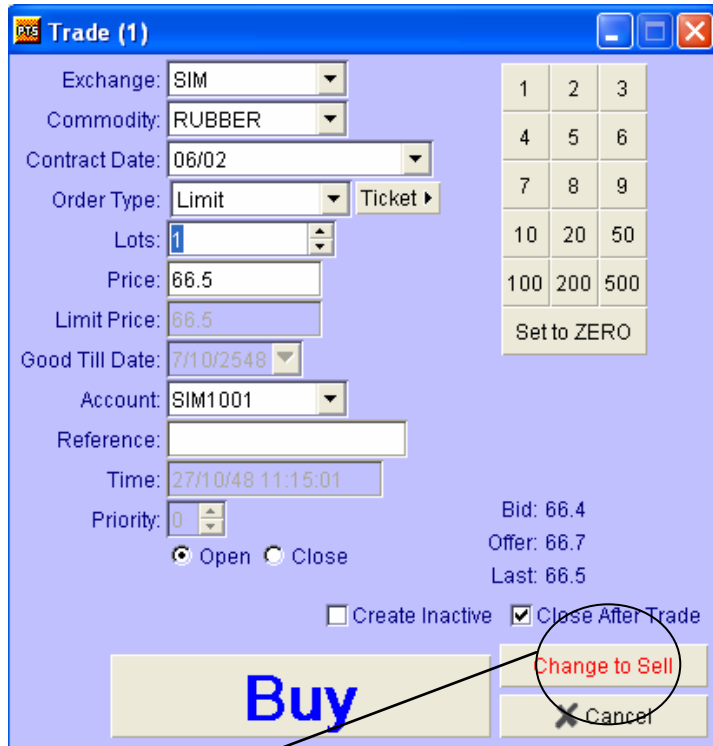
PTS Trade (1)

Exchange: SIM
Commodity: RUBBER
Contract Date: 06/02
Order Type: Limit
Ticket
Lots: 1
Price: 66.5
Limit Price: 66.5
Good Till Date: 7/10/2548
Account: SIM1001
Reference:
Time: 27/10/48 11:15:01
Priority: 0

| 1 | 2 | 3 |
|---|---|---|
| 4 | 5 | 6 |
| 7 | 8 | 9 |
| 10 | 20 | 50 |
| 100 | 200 | 500 |

Set to ZERO

Bid: 66.4
Offer: 66.7
Last: 66.5

Open Close

Create Inactive
Close After Trade

Buy
Change to Sell
Cancel